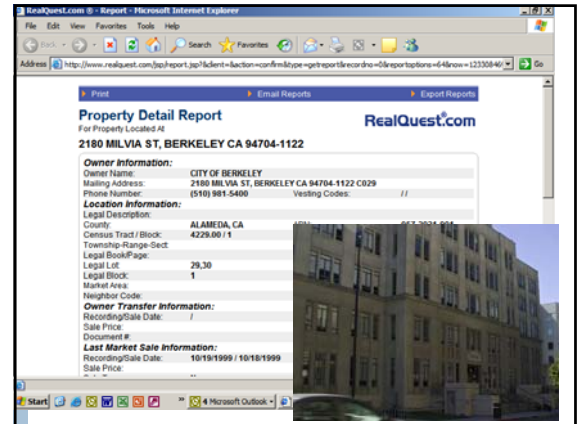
RealQuest.com ® - Report - Microsoft Internet Explorer

File Edit View Favorites Tools Help

Back Search Favorites

Address http://www.realquest.com/jsp/report.jsp?&client=&action=confirm&type=getreport&recordno=0&reportoptions=64&now=12330846 Go

Print Email Reports Export Reports

Property Detail Report
For Property Located At

RealQuest.com

2180 MILVIA ST, BERKELEY CA 94704-1122

Owner Information:
Owner Name: CITY OF BERKELEY
Mailing Address: 2180 MILVIA ST, BERKELEY CA 94704-1122 C029
Phone Number: (510) 981-5400 Vesting Codes: / /

Location Information:
Legal Description:
County: ALAMEDA, CA
Census Tract / Block: 4229.00 / 1
Township-Range-Sect:
Legal Book/Page:
Legal Lot: 29,30
Legal Block: 1
Market Area:
Neighbor Code:

Owner Transfer Information:
Recording/Sale Date: /
Sale Price:
Document #:

Last Market Sale Information:
Recording/Sale Date: 10/19/1999 / 10/18/1999
Sale Price:

Start 4 Microsoft Outlook